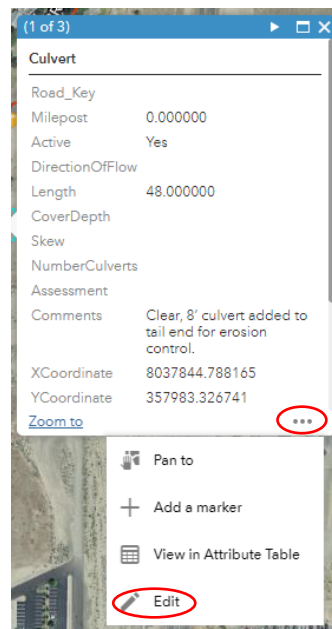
(1 of 3)

Culvert

| | |
|---|---|
| Road_Key | |
| Milepost | 0.000000 |
| Active | Yes |
| DirectionOfFlow | |
| Length | 48.000000 |
| CoverDepth | |
| Skew | |
| NumberCulverts | |
| Assessment | |
| Comments | Clear, 8' culvert added to tail end for erosion control. |
| XCoordinate | 8037844.788165 |
| YCoordinate | 357983.326741 |

Zoom to

•••

Pan to

Add a marker

View in Attribute Table

Edit